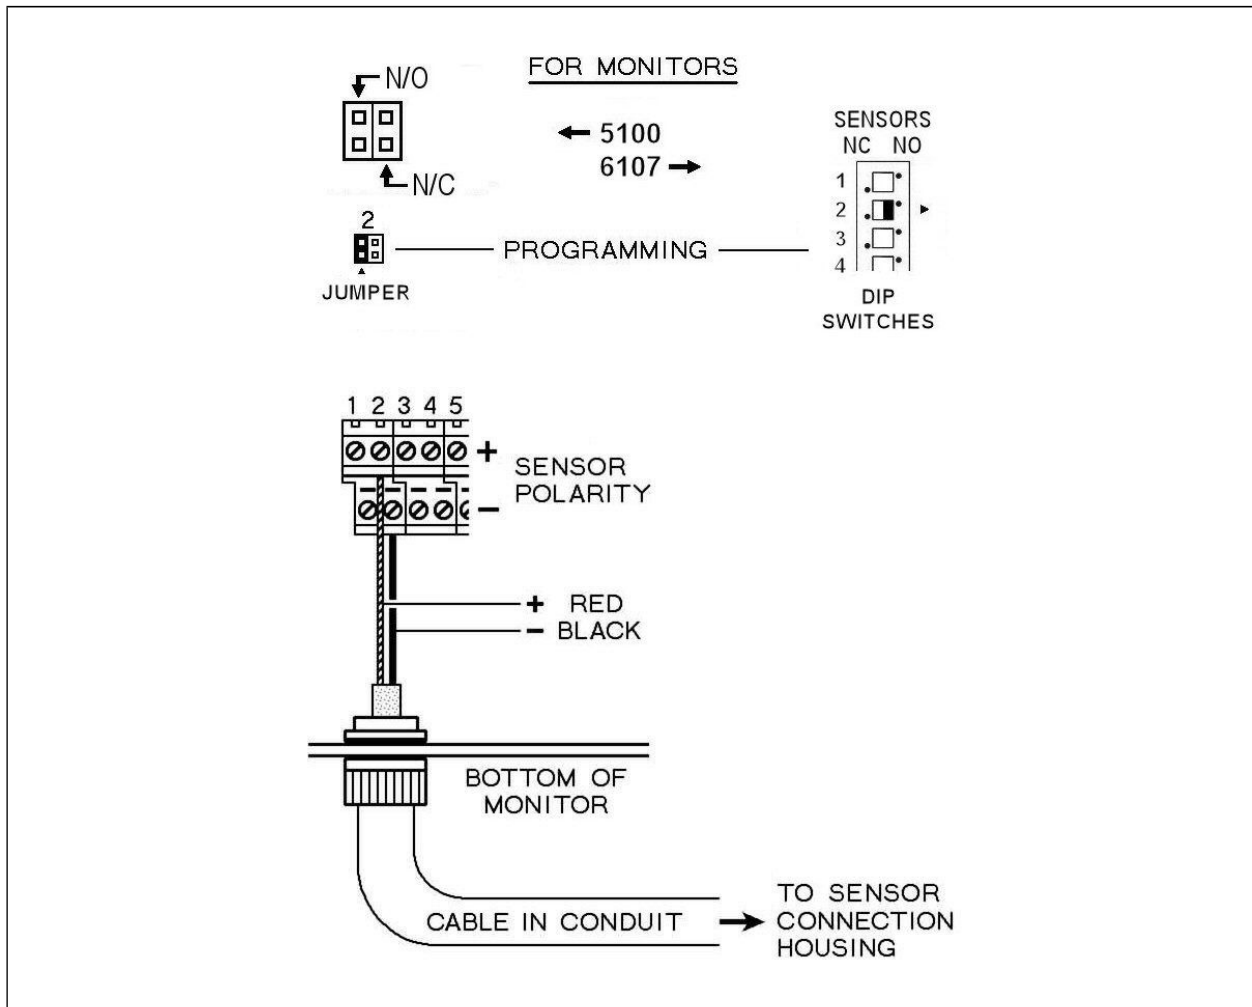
N/O

N/C

FOR MONITORS

5100
6107

SENSORS
NC NO
1
2
3
4

2

JUMPER

PROGRAMMING

DIP SWITCHES

1 2 3 4 5

+

SENSOR POLARITY

–

+ RED
– BLACK

BOTTOM OF MONITOR

CABLE IN CONDUIT

TO SENSOR CONNECTION HOUSING